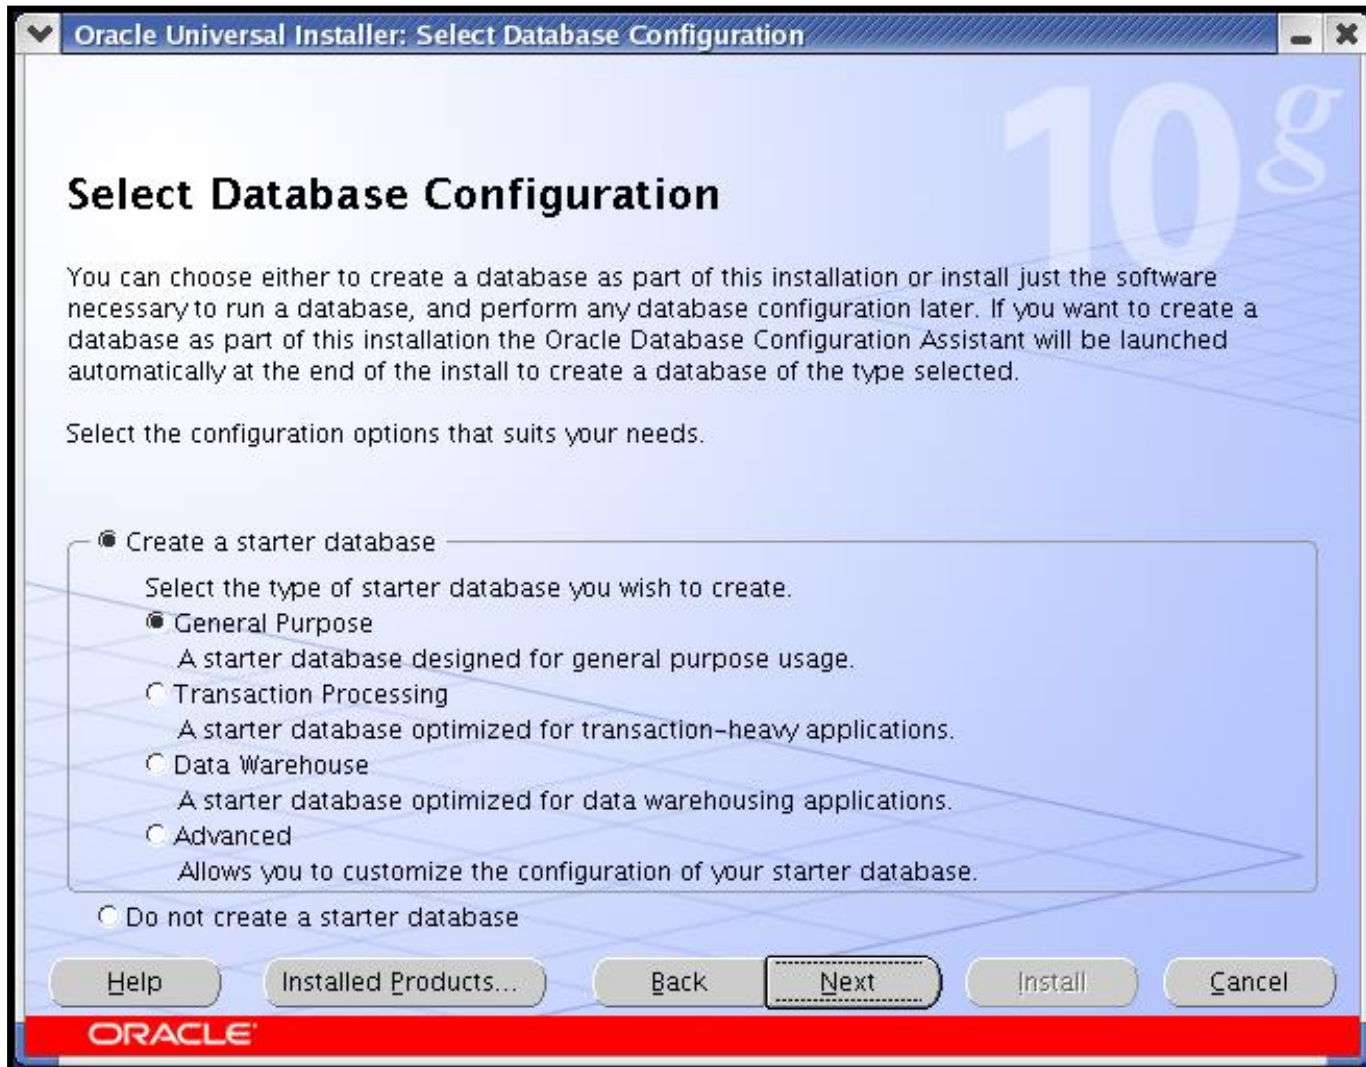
Oracle Universal Installer: Select Database Configuration

10g

Select Database Configuration

You can choose either to create a database as part of this installation or install just the software necessary to run a database, and perform any database configuration later. If you want to create a database as part of this installation the Oracle Database Configuration Assistant will be launched automatically at the end of the install to create a database of the type selected.

Select the configuration options that suits your needs.

Create a starter database

Select the type of starter database you wish to create.

General Purpose

A starter database designed for general purpose usage.

Transaction Processing

A starter database optimized for transaction-heavy applications.

Data Warehouse

A starter database optimized for data warehousing applications.

Advanced

Allows you to customize the configuration of your starter database.

Do not create a starter database

Help | Installed Products... | Back | Next | Install | Cancel

ORACLE